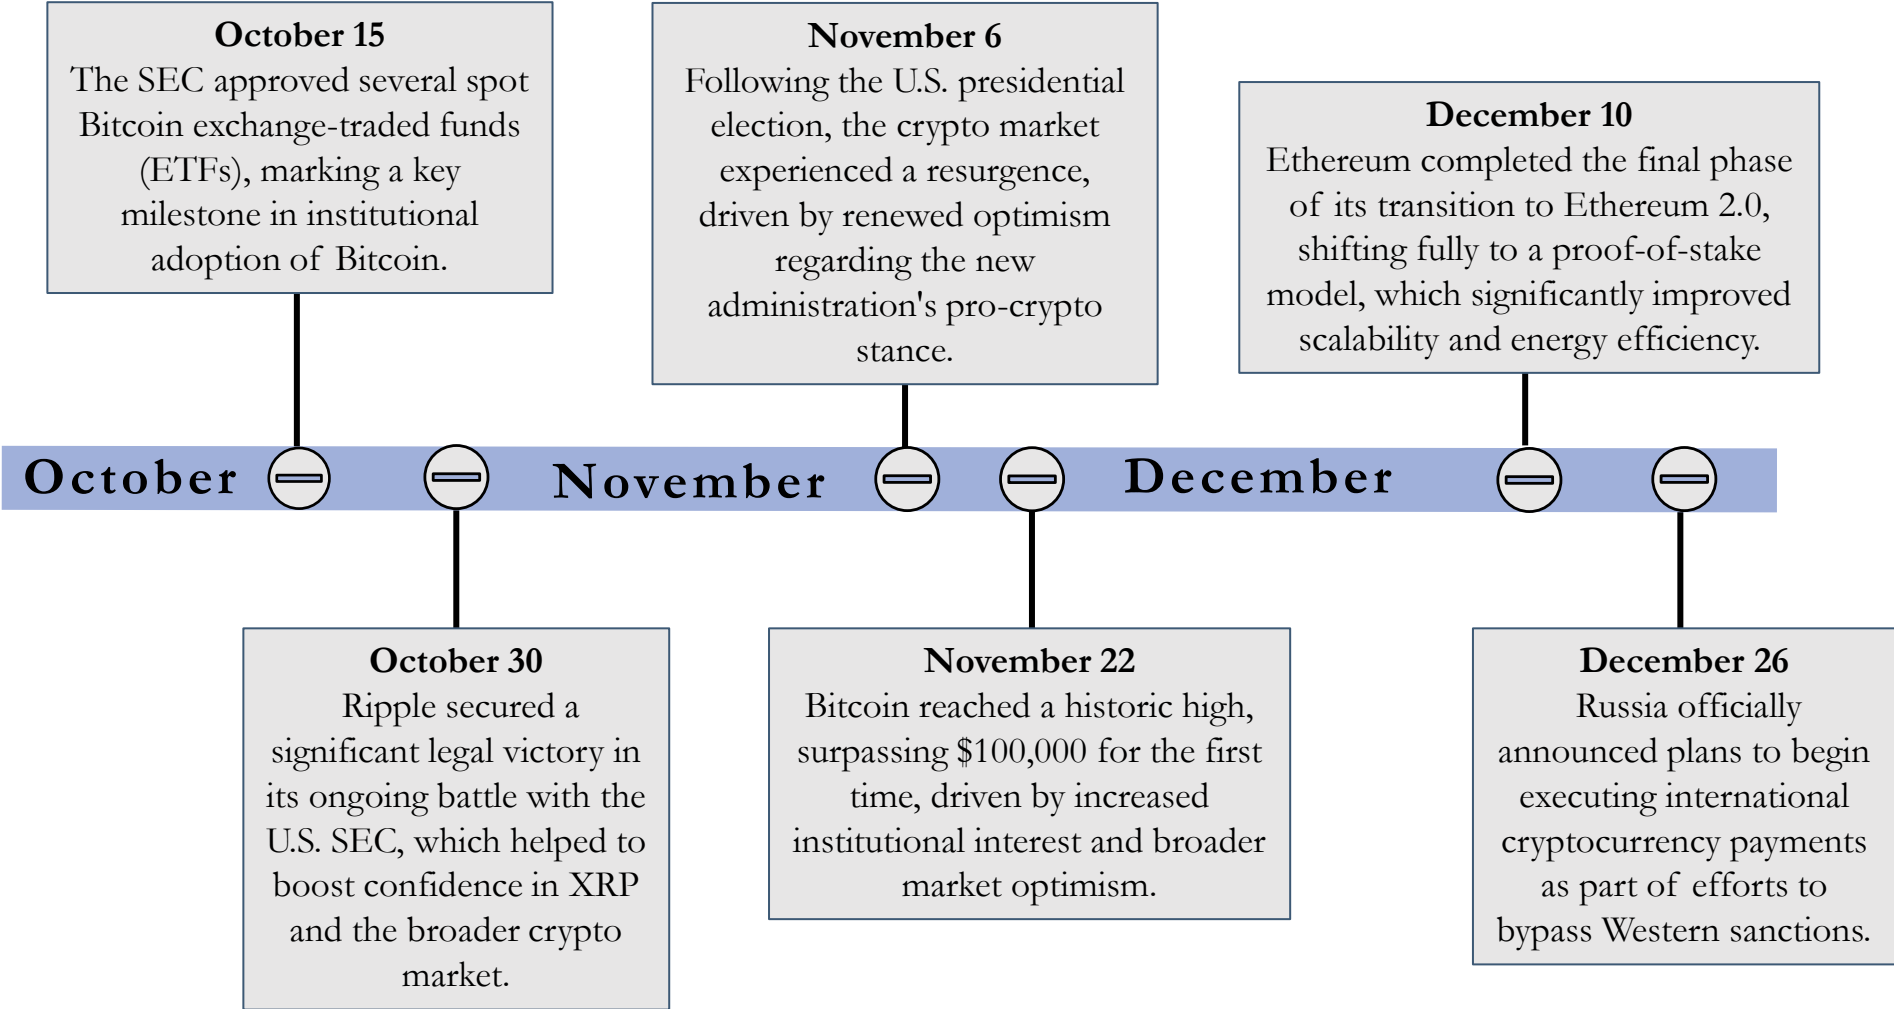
October 15
The SEC approved several spot Bitcoin exchange-traded funds (ETFs), marking a key milestone in institutional adoption of Bitcoin.

November 6
Following the U.S. presidential election, the crypto market experienced a resurgence, driven by renewed optimism regarding the new administration's pro-crypto stance.

December 10
Ethereum completed the final phase of its transition to Ethereum 2.0, shifting fully to a proof-of-stake model, which significantly improved scalability and energy efficiency.

October

November

December

October 30
Ripple secured a significant legal victory in its ongoing battle with the U.S. SEC, which helped to boost confidence in XRP and the broader crypto market.

November 22
Bitcoin reached a historic high, surpassing $100,000 for the first time, driven by increased institutional interest and broader market optimism.

December 26
Russia officially announced plans to begin executing international cryptocurrency payments as part of efforts to bypass Western sanctions.